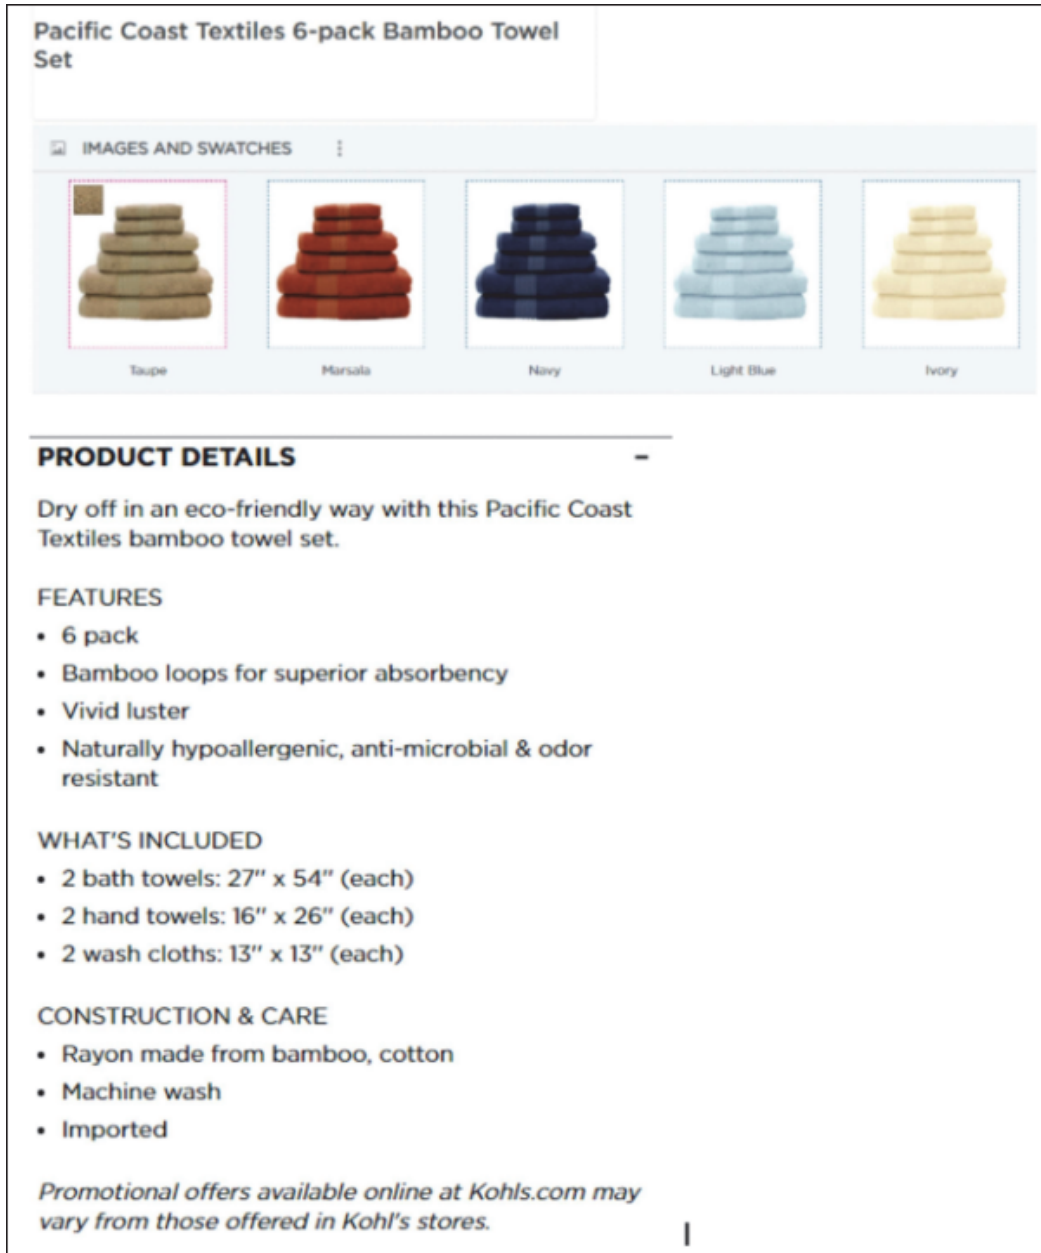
Pacific Coast Textiles 6-pack Bamboo Towel Set

IMAGES AND SWATCHES

Taupe

Marsala

Navy

Light Blue

Ivory

PRODUCT DETAILS

–

Dry off in an eco-friendly way with this Pacific Coast Textiles bamboo towel set.

FEATURES
• 6 pack
• Bamboo loops for superior absorbency
• Vivid luster
• Naturally hypoallergenic, anti-microbial & odor resistant

WHAT'S INCLUDED
• 2 bath towels: 27" x 54" (each)
• 2 hand towels: 16" x 26" (each)
• 2 wash cloths: 13" x 13" (each)

CONSTRUCTION & CARE
• Rayon made from bamboo, cotton
• Machine wash
• Imported

*Promotional offers available online at Kohls.com may vary from those offered in Kohl's stores.*